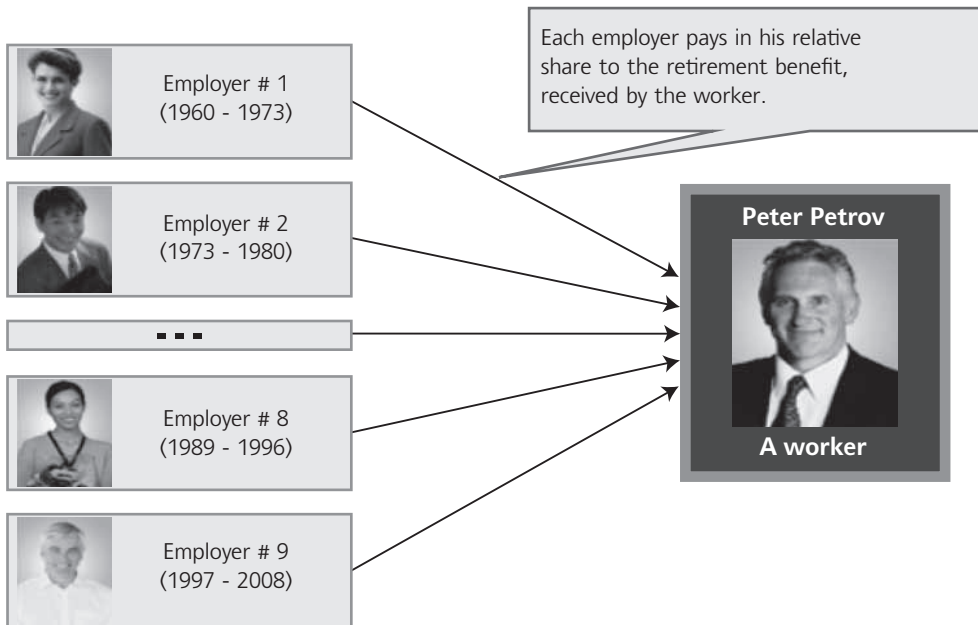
Employer # 1
(1960 - 1973)

Each employer pays in his relative share to the retirement benefit, received by the worker.

Employer # 2
(1973 - 1980)

Peter Petrov

...

Employer # 8
(1989 - 1996)

A worker

Employer # 9
(1997 - 2008)